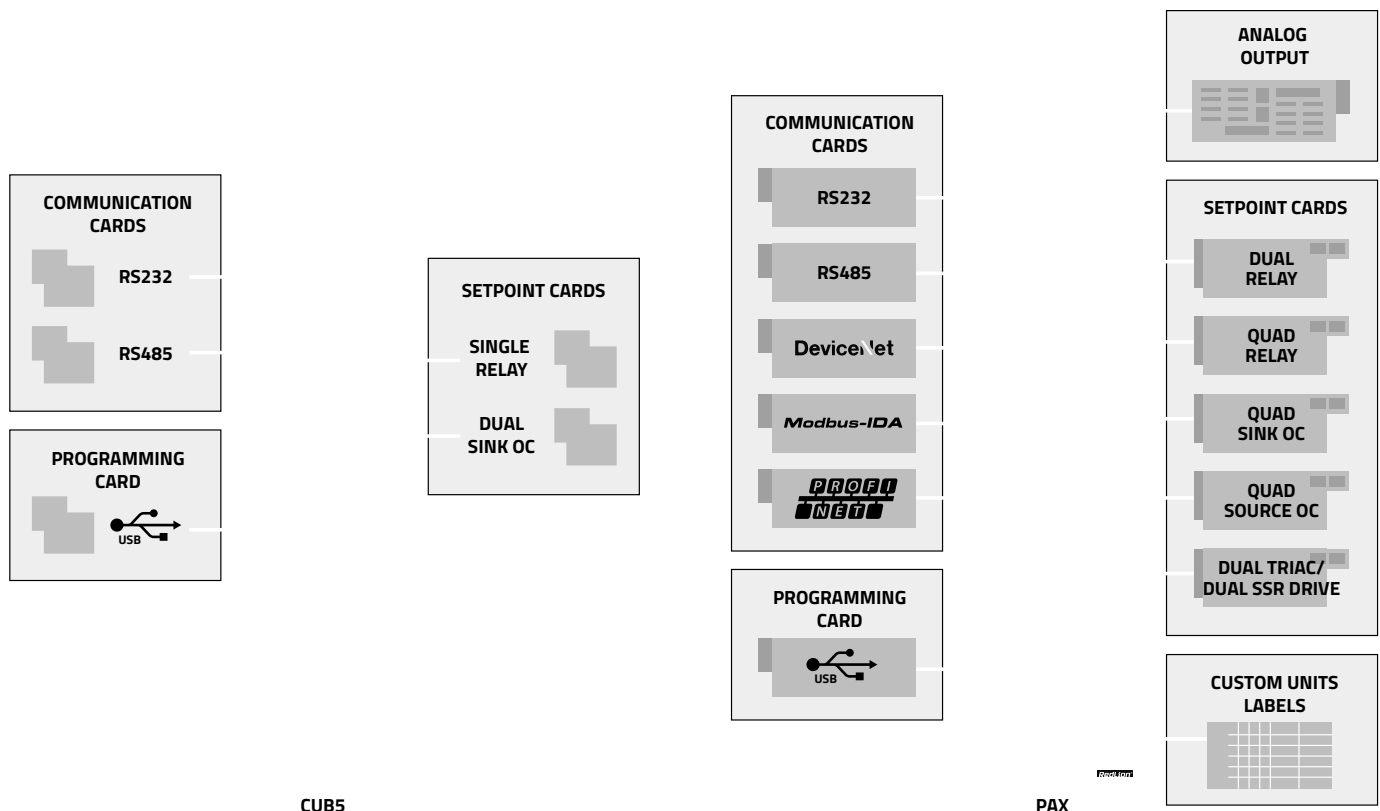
COMMUNICATION CARDS

RS232

RS485

PROGRAMMING CARD

USB

SETPOINT CARDS

SINGLE RELAY

DUAL SINK OC

CUB5

COMMUNICATION CARDS

RS232

RS485

DeviceNet

Modbus-IDA

PROFI NET

PROGRAMMING CARD

USB

ANALOG OUTPUT

SETPOINT CARDS

DUAL RELAY

QUAD RELAY

QUAD SINK OC

QUAD SOURCE OC

DUAL TRIAC/ DUAL SSR DRIVE

CUSTOM UNITS LABELS

Red Lion

PAX